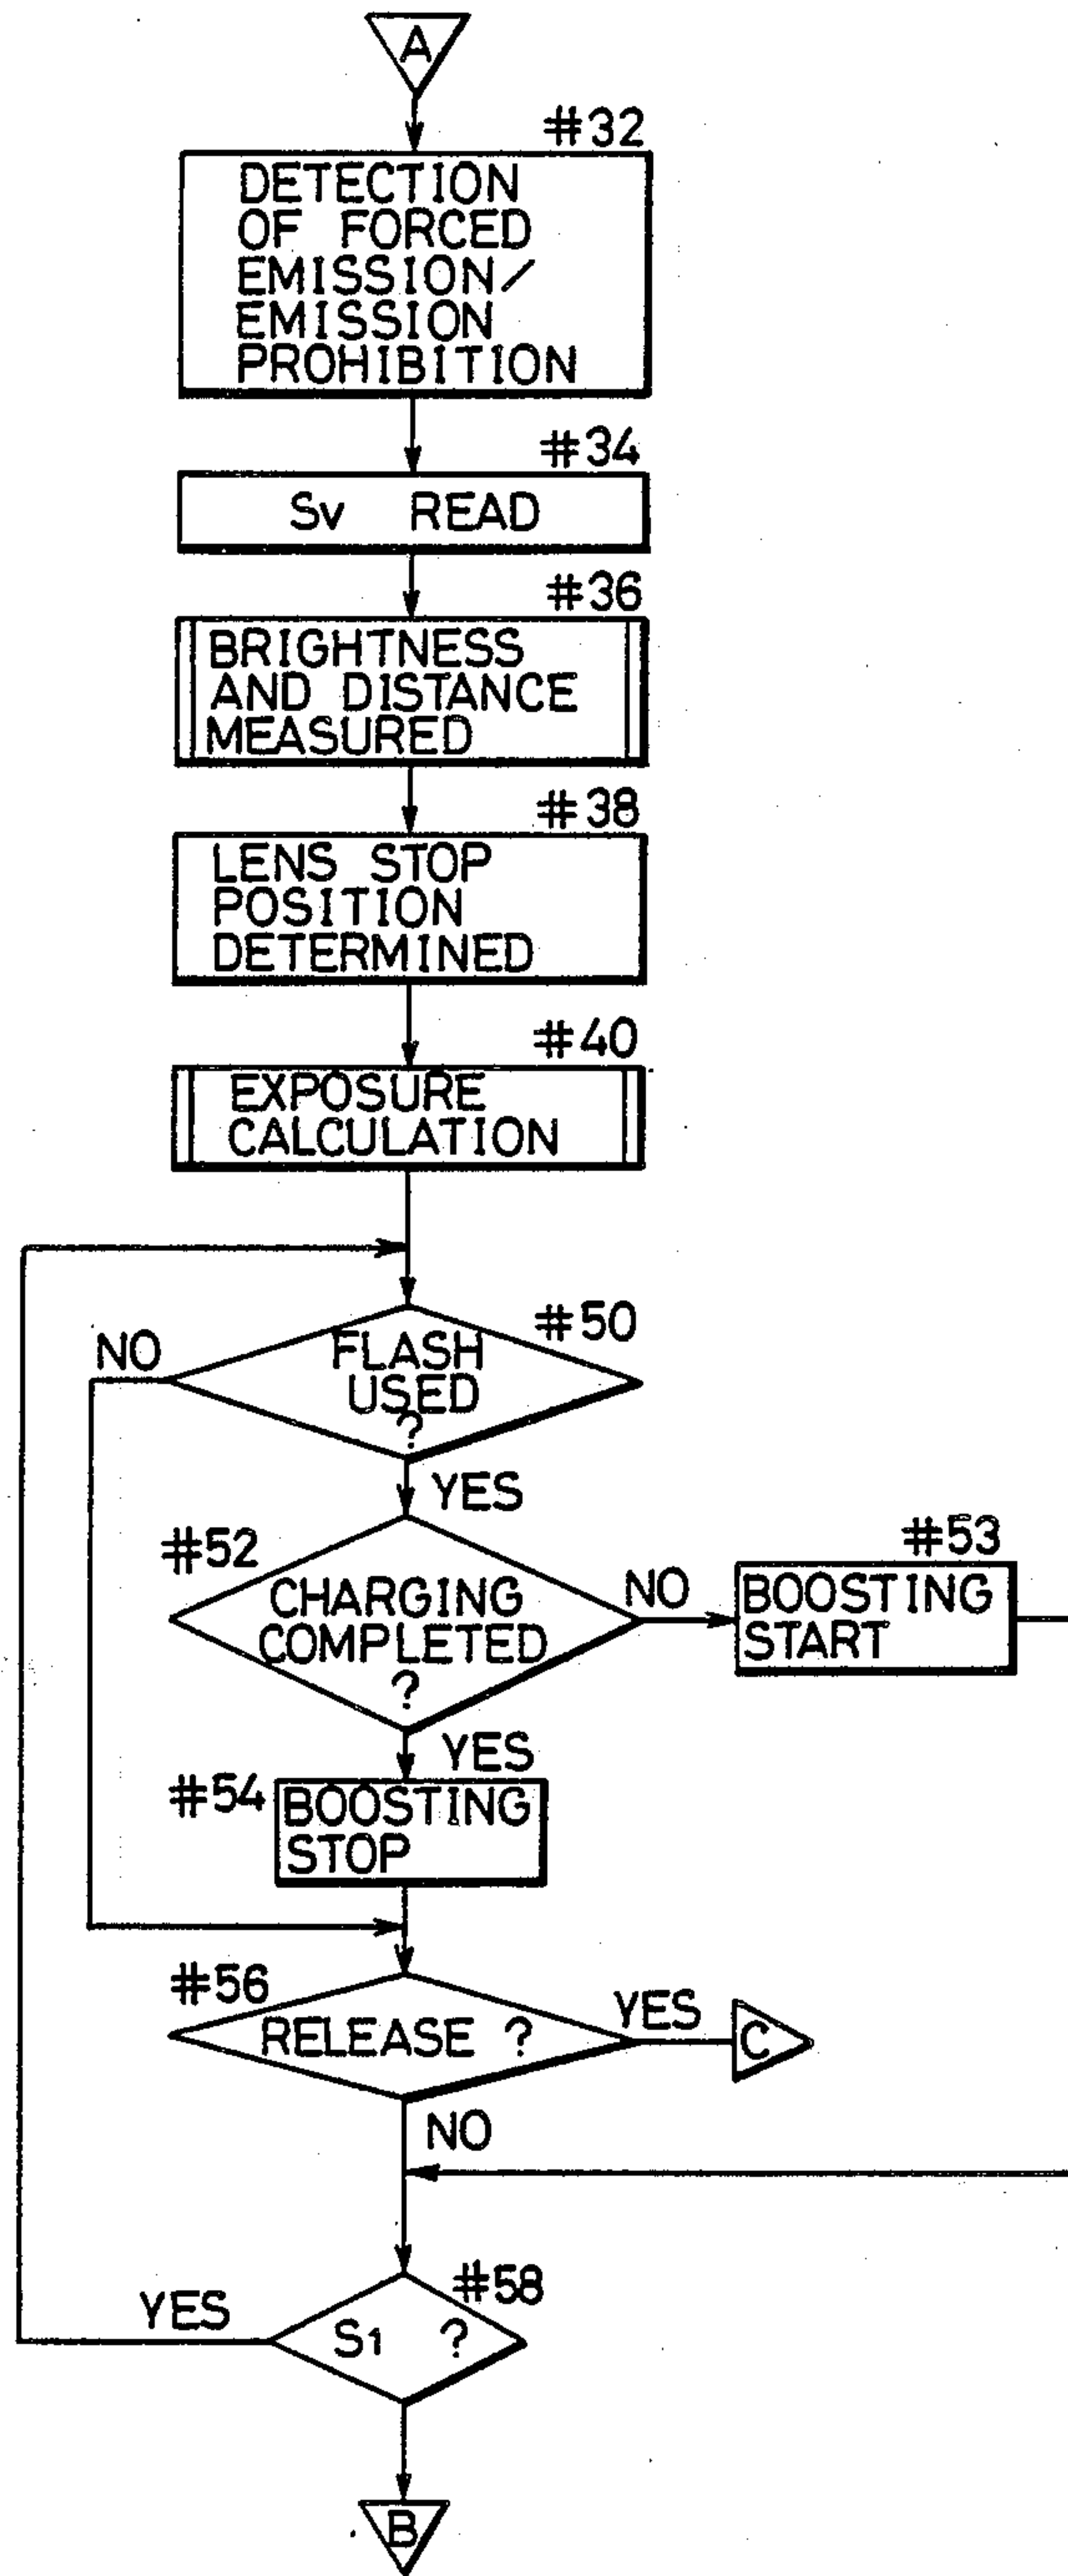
A

#32
DETECTION OF FORCED EMISSION/ EMISSION PROHIBITION

#34
Sv READ

#36
BRIGHTNESS AND DISTANCE MEASURED

#38
LENS STOP POSITION DETERMINED

#40
EXPOSURE CALCULATION

#50
FLASH USED ?
NO
YES

#52
CHARGING COMPLETED ?
NO
#53
BOOSTING START
YES

#54
BOOSTING STOP

#56
RELEASE ?
YES
C
NO

#58
$S_1$ ?
YES

B